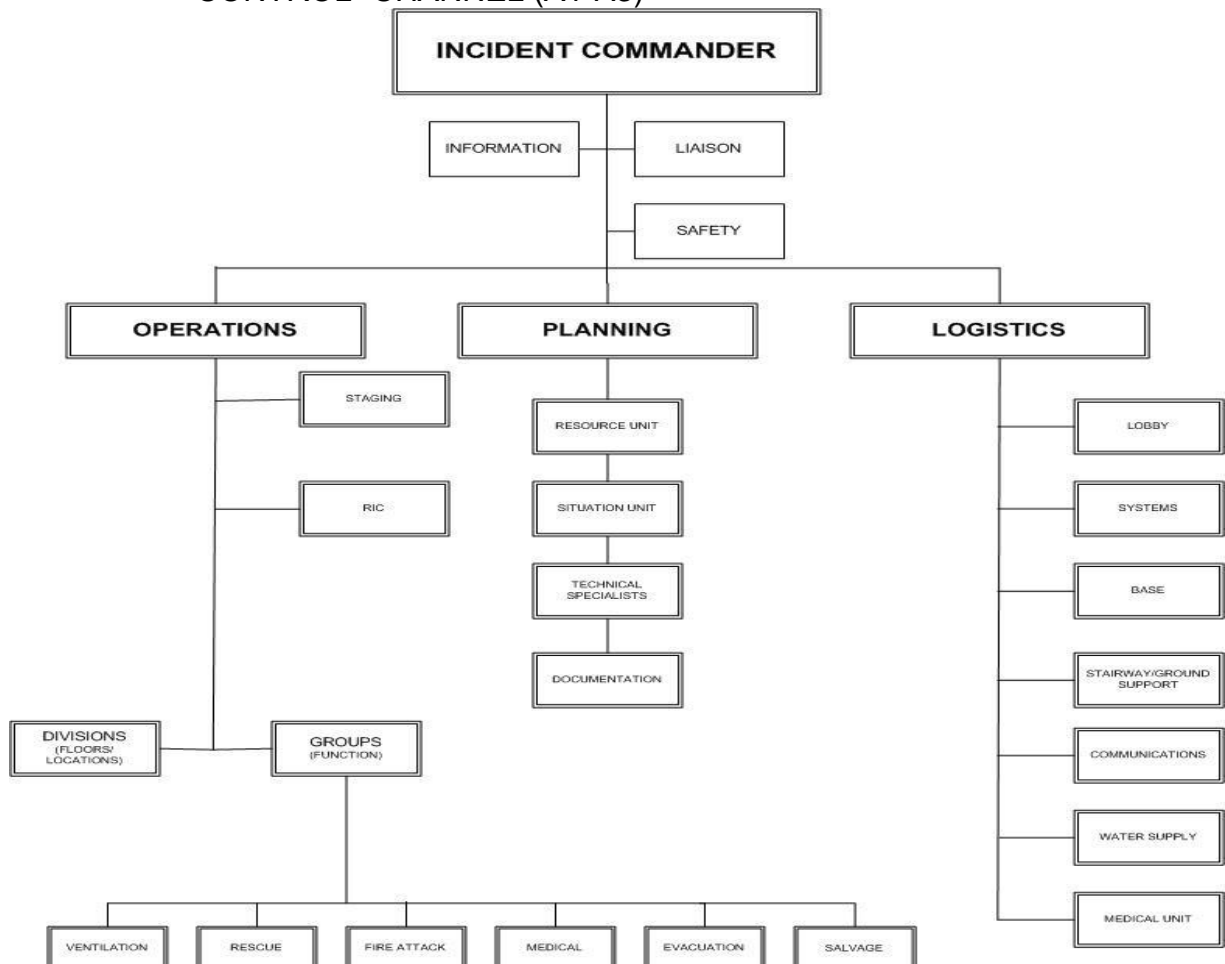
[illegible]

INCIDENT COMMANDER

INFORMATION

LIAISON

SAFETY

OPERATIONS

PLANNING

LOGISTICS

STAGING

RIC

DIVISIONS (FLOORS/ LOCATIONS)

GROUPS (FUNCTION)

VENTILATION

RESCUE

FIRE ATTACK

MEDICAL

EVACUATION

SALVAGE

RESOURCE UNIT

SITUATION UNIT

TECHNICAL SPECIALISTS

DOCUMENTATION

LOBBY

SYSTEMS

BASE

STAIRWAY/GROUND SUPPORT

COMMUNICATIONS

WATER SUPPLY

MEDICAL UNIT